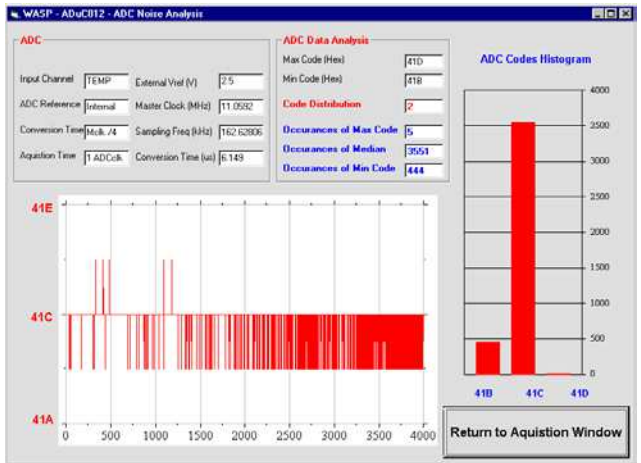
WASP - ADuC812 - ADC Noise Analysis

ADC

Input Channel TEMP
External Vref (V) 2.5

ADC Reference Internal
Master Clock (MHz) 11.0592

Conversion Time Mclk /4
Sampling Freq (kHz) 162.62806

Aquistion Time 1 ADClk
Conversion Time (us) 6.149

ADC Data Analysis

Max Code (Hex) 41D
Min Code (Hex) 41B
Code Distrubution 2
Occurances of Max Code 5
Occurances of Median 3551
Occurances of Min Code 444

ADC Codes Histogram

4000
3500
3000
2500
2000
1500
1000
500
0

41B 41C 41D

41E
41C
41A

0 500 1000 1500 2000 2500 3000 3500 4000

Return to Aquistion Window